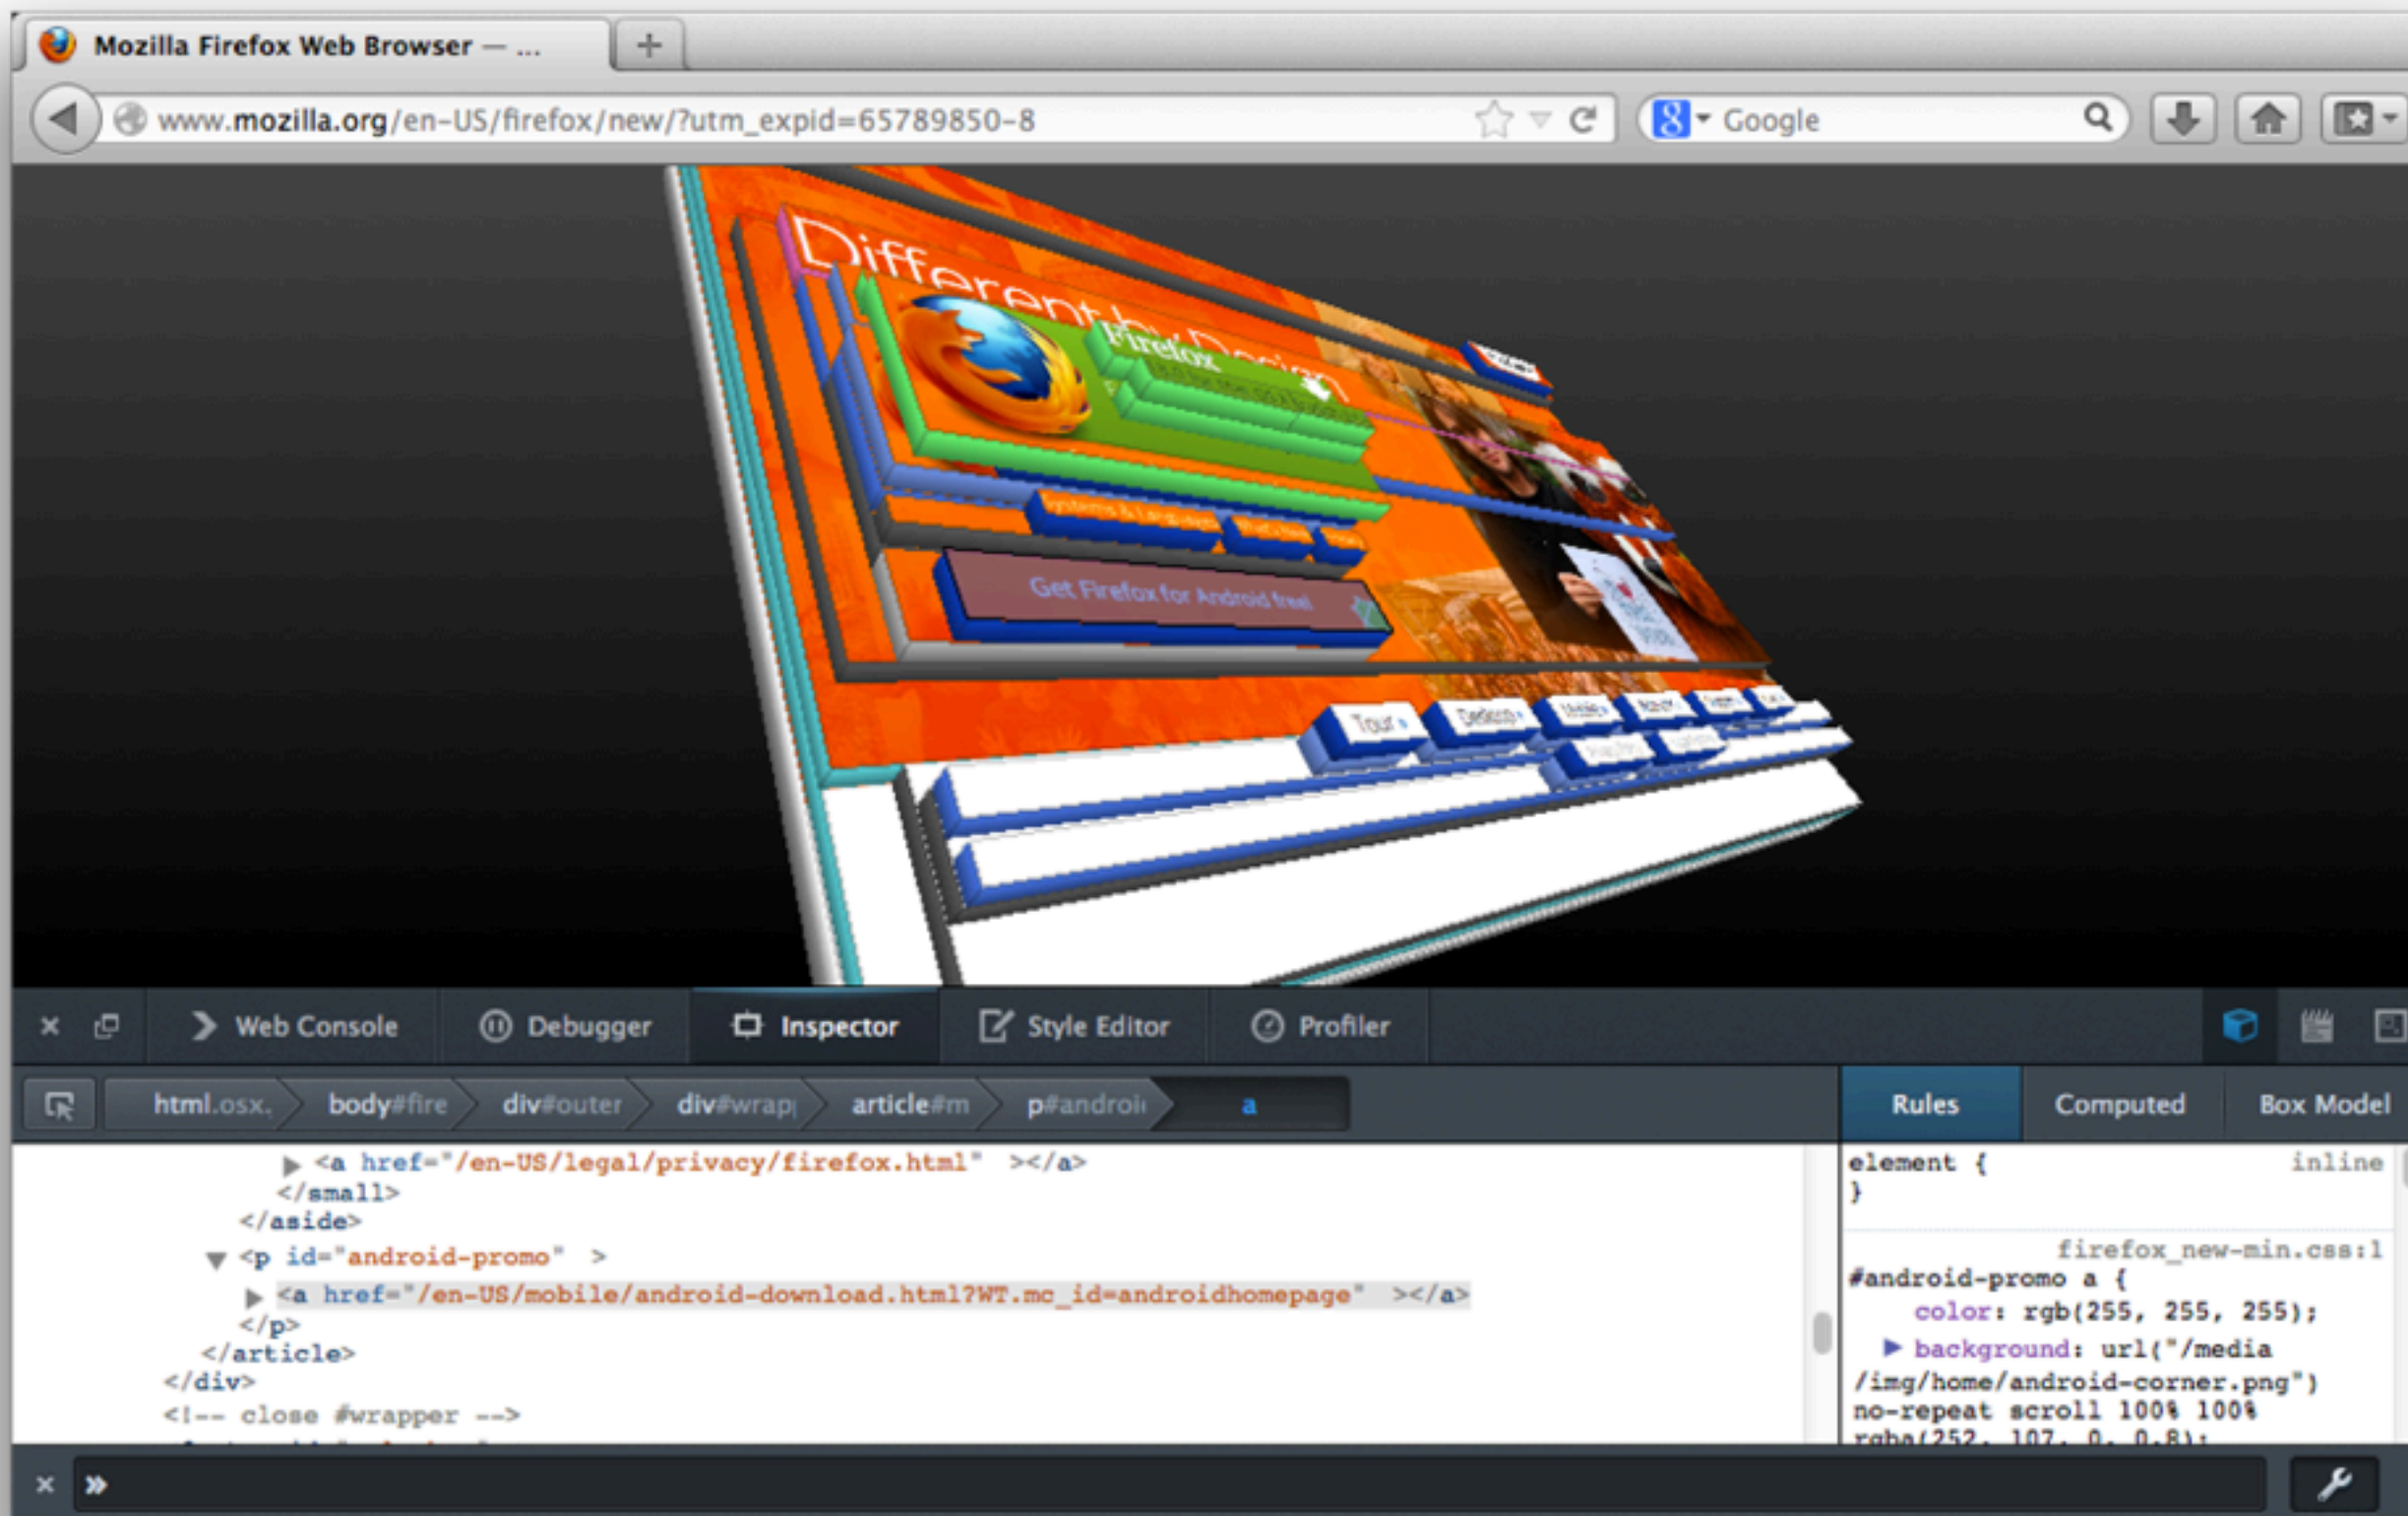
Mozilla Firefox Web Browser — ...

www.mozilla.org/en-US/firefox/new/?utm_expid=65789850-8

Google

Different by Design

Firefox

Get Firefox for Android free!

Tour

Web Console Debugger Inspector Style Editor Profiler

html.osx. body#fire div#outer div#wrap article#m p#androi a

Rules Computed Box Model

<a href="/en-US/legal/privacy/firefox.html" ></a>
</small>
</aside>
<p id="android-promo" >
<a href="/en-US/mobile/android-download.html?WT.mc_id=androidhomepage" ></a>
</p>
</article>
</div>
<!-- close #wrapper -->

element { inline
}

firefox_new-min.css:1
#android-promo a {
color: rgb(255, 255, 255);
background: url("/media/img/home/android-corner.png") no-repeat scroll 100% 100%
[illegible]

»